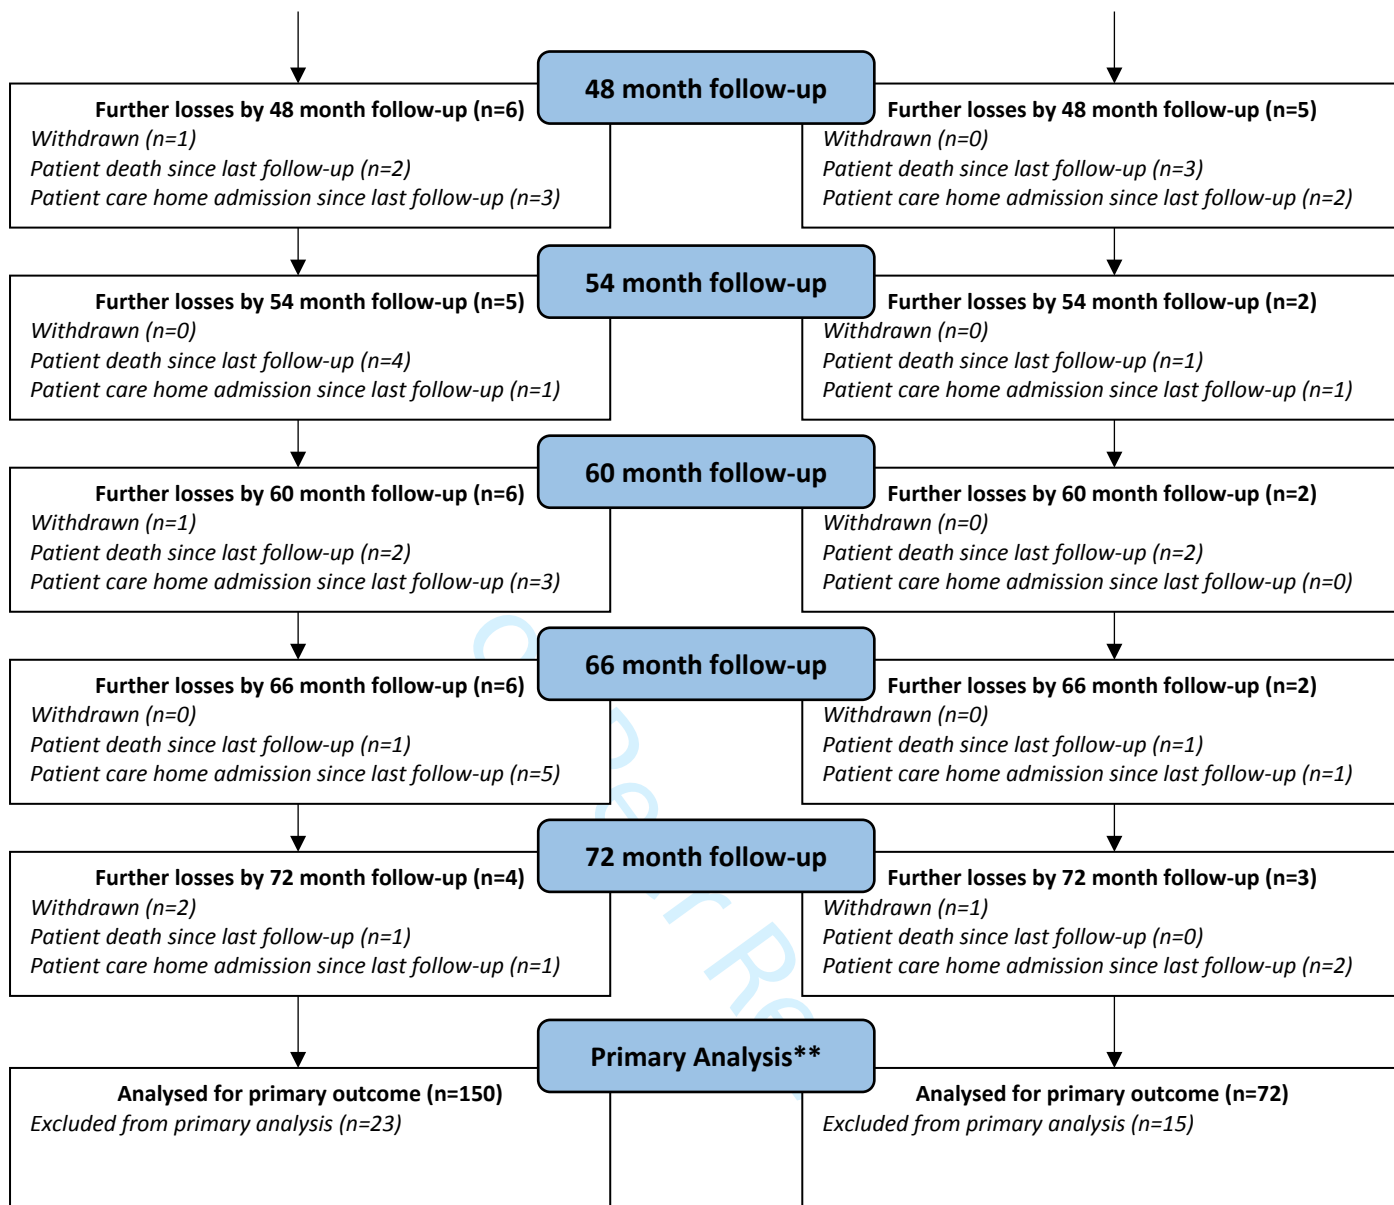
48 month follow-up

Further losses by 48 month follow-up (n=6)
Withdrawn (n=1)
Patient death since last follow-up (n=2)
Patient care home admission since last follow-up (n=3)

Further losses by 48 month follow-up (n=5)
Withdrawn (n=0)
Patient death since last follow-up (n=3)
Patient care home admission since last follow-up (n=2)

54 month follow-up

Further losses by 54 month follow-up (n=5)
Withdrawn (n=0)
Patient death since last follow-up (n=4)
Patient care home admission since last follow-up (n=1)

Further losses by 54 month follow-up (n=2)
Withdrawn (n=0)
Patient death since last follow-up (n=1)
Patient care home admission since last follow-up (n=1)

60 month follow-up

Further losses by 60 month follow-up (n=6)
Withdrawn (n=1)
Patient death since last follow-up (n=2)
Patient care home admission since last follow-up (n=3)

Further losses by 60 month follow-up (n=2)
Withdrawn (n=0)
Patient death since last follow-up (n=2)
Patient care home admission since last follow-up (n=0)

66 month follow-up

Further losses by 66 month follow-up (n=6)
Withdrawn (n=0)
Patient death since last follow-up (n=1)
Patient care home admission since last follow-up (n=5)

Further losses by 66 month follow-up (n=2)
Withdrawn (n=0)
Patient death since last follow-up (n=1)
Patient care home admission since last follow-up (n=1)

72 month follow-up

Further losses by 72 month follow-up (n=4)
Withdrawn (n=2)
Patient death since last follow-up (n=1)
Patient care home admission since last follow-up (n=1)

Further losses by 72 month follow-up (n=3)
Withdrawn (n=1)
Patient death since last follow-up (n=0)
Patient care home admission since last follow-up (n=2)

Primary Analysis**

Analysed for primary outcome (n=150)
Excluded from primary analysis (n=23)

Analysed for primary outcome (n=72)
Excluded from primary analysis (n=15)